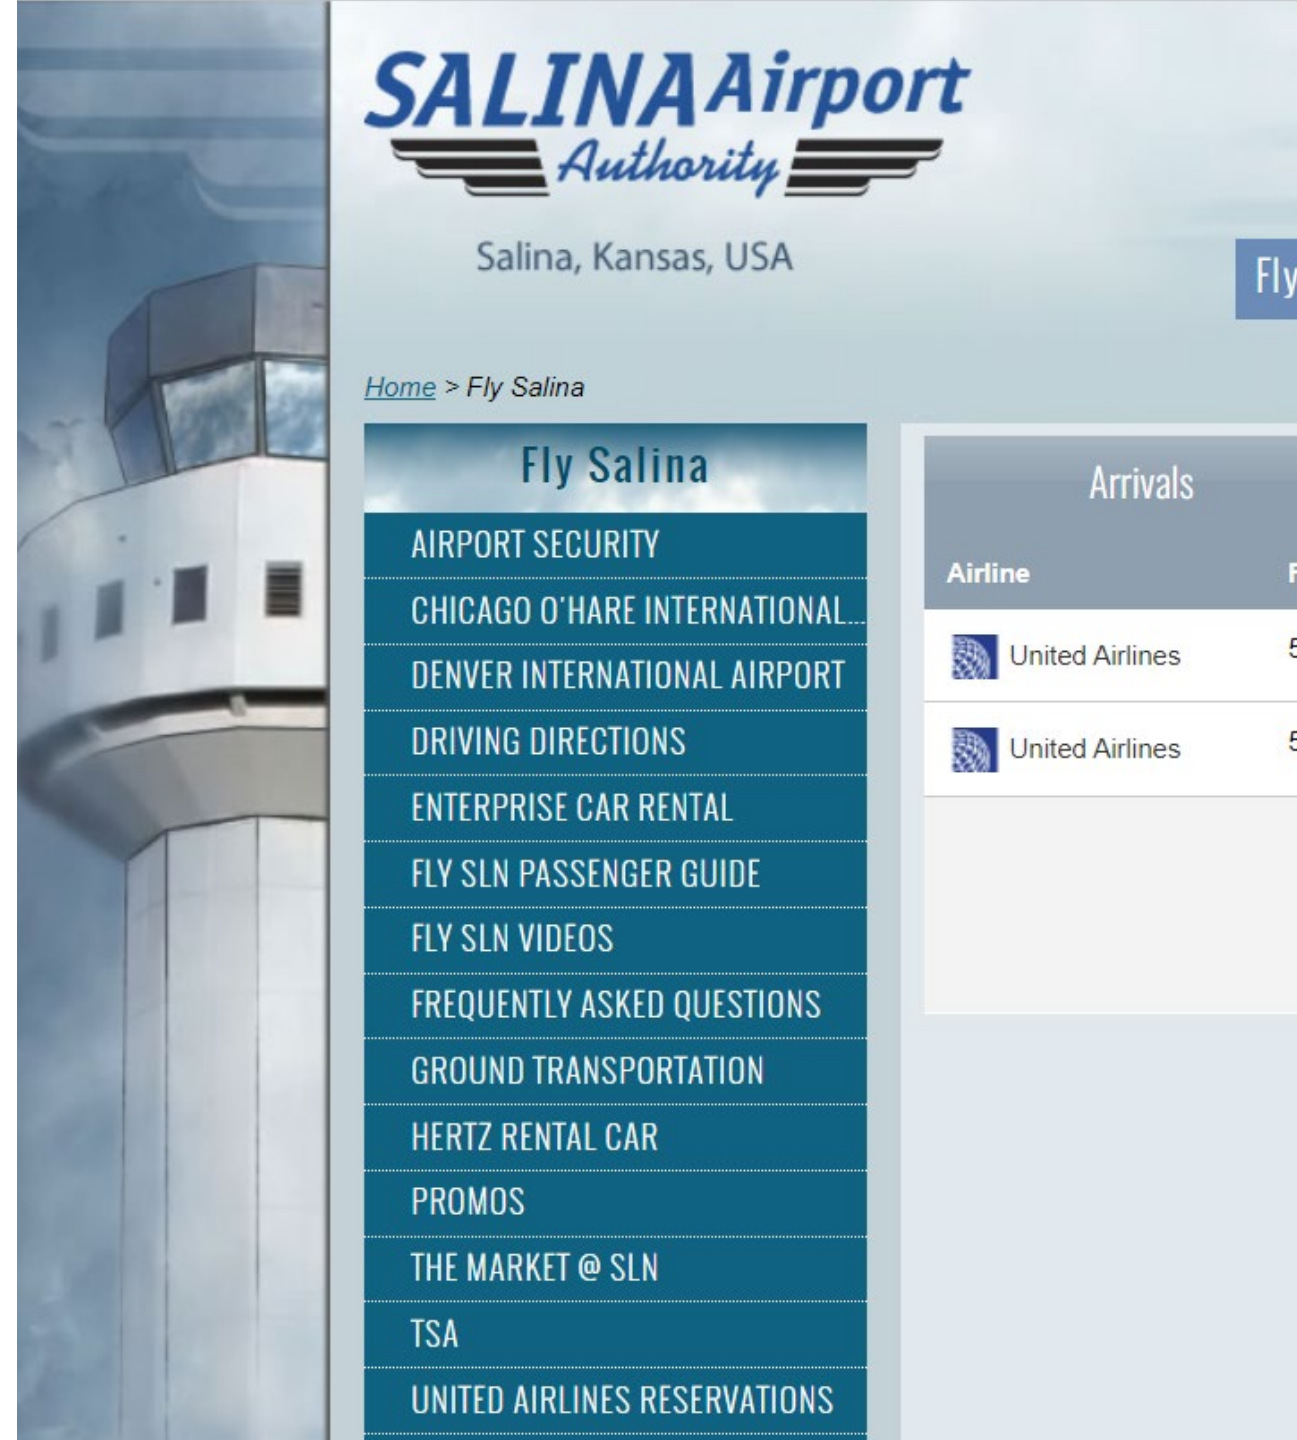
SALINA Airport Authority

Salina, Kansas, USA

Fly

Home > Fly Salina

Fly Salina

AIRPORT SECURITY
CHICAGO O'HARE INTERNATIONAL...
DENVER INTERNATIONAL AIRPORT
DRIVING DIRECTIONS
ENTERPRISE CAR RENTAL
FLY SLN PASSENGER GUIDE
FLY SLN VIDEOS
FREQUENTLY ASKED QUESTIONS
GROUND TRANSPORTATION
HERTZ RENTAL CAR
PROMOS
THE MARKET @ SLN
TSA
UNITED AIRLINES RESERVATIONS

Arrivals

| Airline | F |
|---|---|
| United Airlines | 5 |
| United Airlines | 5 |